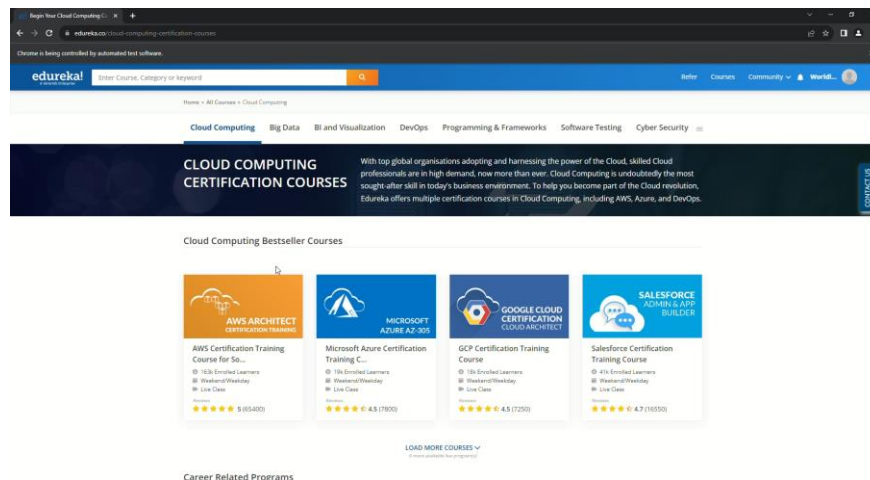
Begin Your Cloud Computing Ce ×

edureka.co/cloud-computing-certification-courses

Chrome is being controlled by automated test software.

edureka!

Enter Course, Category or keyword

Refer Courses Community Worldi...

Home > All Courses > Cloud Computing

Cloud Computing Big Data BI and Visualization DevOps Programming & Frameworks Software Testing Cyber Security

CLOUD COMPUTING CERTIFICATION COURSES

With top global organisations adopting and harnessing the power of the Cloud, skilled Cloud professionals are in high demand, now more than ever. Cloud Computing is undoubtedly the most sought-after skill in today's business environment. To help you become part of the Cloud revolution, Edureka offers multiple certification courses in Cloud Computing, including AWS, Azure, and DevOps.

CONTACT US

Cloud Computing Bestseller Courses

AWS ARCHITECT CERTIFICATION TRAINING

AWS Certification Training Course for So...

163k Enrolled Learners
Weekend/Weekday
Live Class

Reviews
5 (65400)

MICROSOFT AZURE AZ-305

Microsoft Azure Certification Training C...

19k Enrolled Learners
Weekend/Weekday
Live Class

Reviews
4.5 (7800)

GOOGLE CLOUD CERTIFICATION CLOUD ARCHITECT

GCP Certification Training Course

15k Enrolled Learners
Weekend/Weekday
Live Class

Reviews
4.5 (7250)

SALESFORCE ADMIN & APP BUILDER

Salesforce Certification Training Course

41k Enrolled Learners
Weekend/Weekday
Live Class

Reviews
4.7 (16550)

LOAD MORE COURSES

Career Related Programs